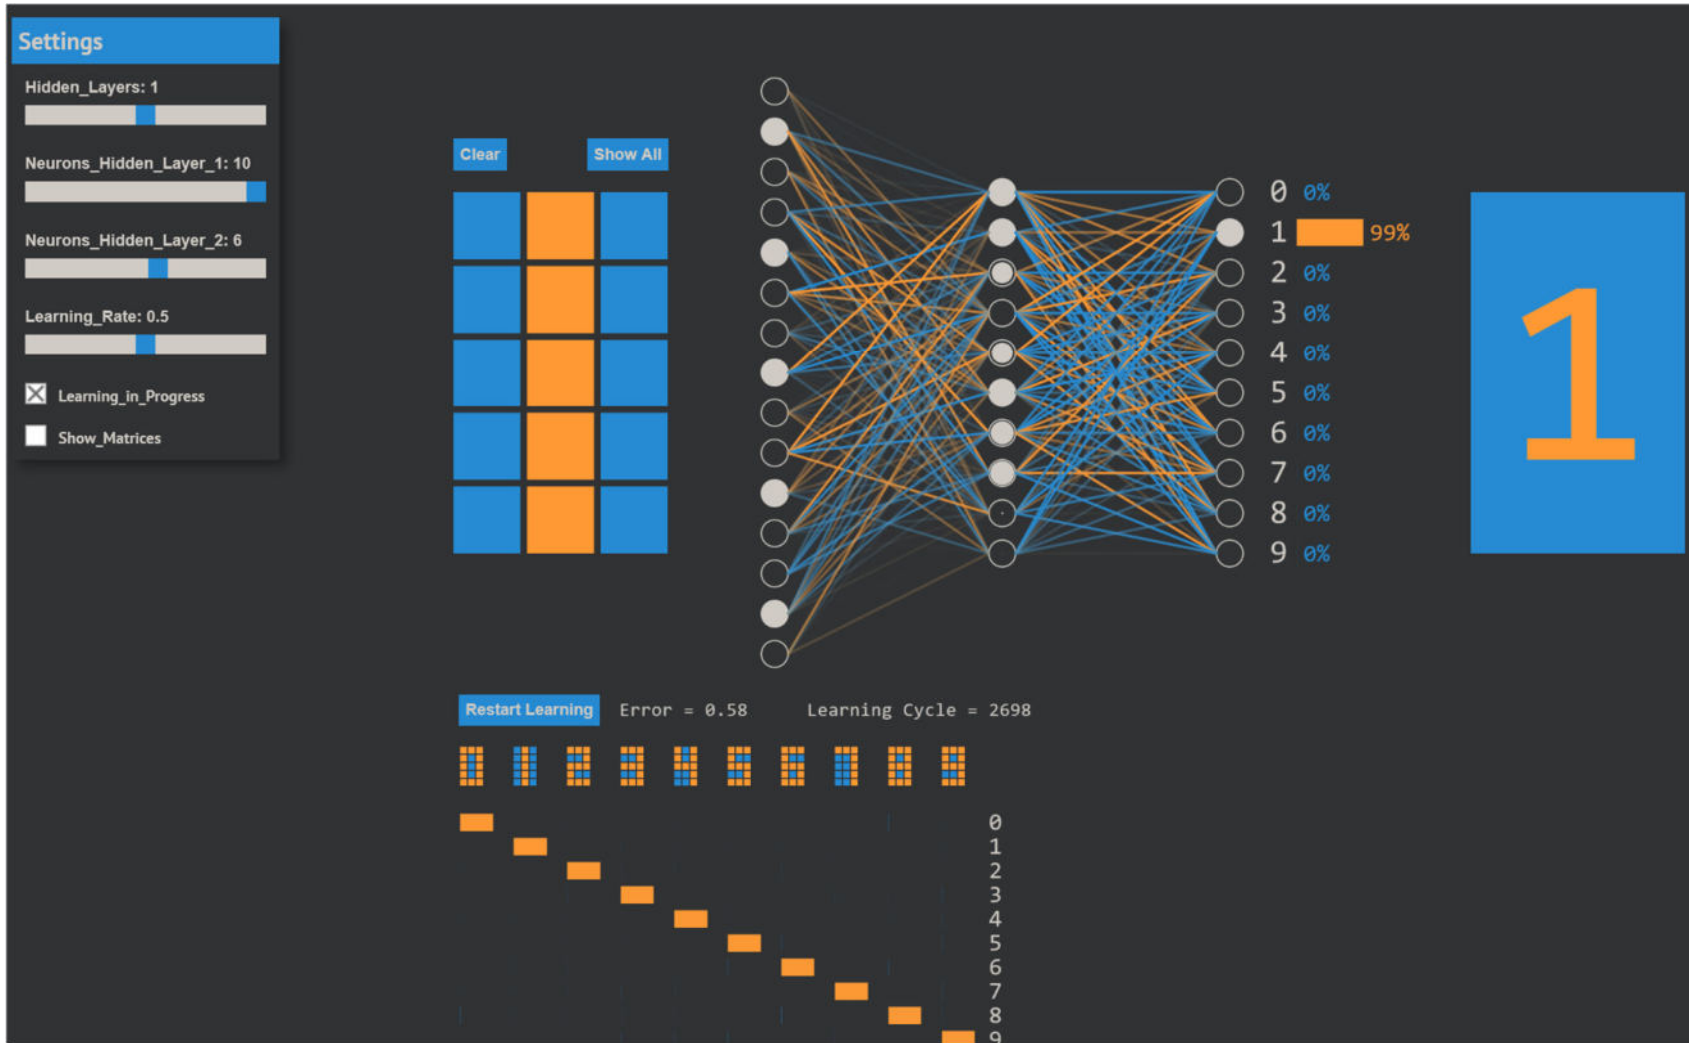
Settings

Hidden_Layers: 1

Neurons_Hidden_Layer_1: 10

Neurons_Hidden_Layer_2: 6

Learning_Rate: 0.5

Learning_in_Progress

Show_Matrices

Clear

Show All

0 0%
1 99%
2 0%
3 0%
4 0%
5 0%
6 0%
7 0%
8 0%
9 0%

1

Restart Learning

Error = 0.58

Learning Cycle = 2698

0
1
2
3
4
5
6
7
8
9